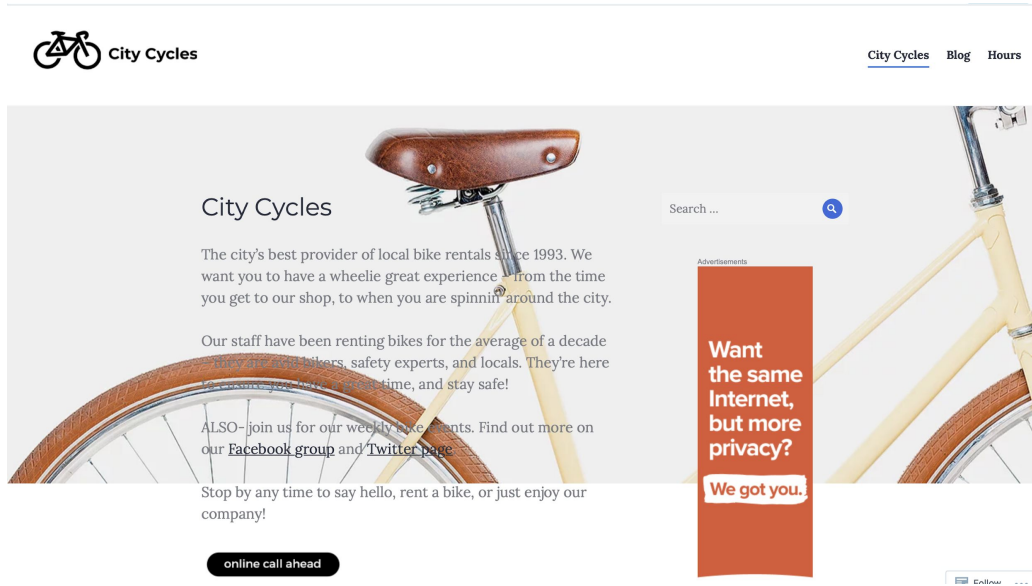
City Cycles

City Cycles Blog Hours

City Cycles

The city's best provider of local bike rentals since 1993. We want you to have a wheelie great experience – from the time you get to our shop, to when you are spinnin' around the city.

Our staff have been renting bikes for the average of a decade – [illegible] bikers, safety experts, and locals. They're here to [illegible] a great time, and stay safe!

ALSO- join us for our weekly bike events. Find out more on our Facebook group and Twitter page

Stop by any time to say hello, rent a bike, or just enjoy our company!

online call ahead

Search ...

Advertisements

Want the same Internet, but more privacy?

We got you.

Follow